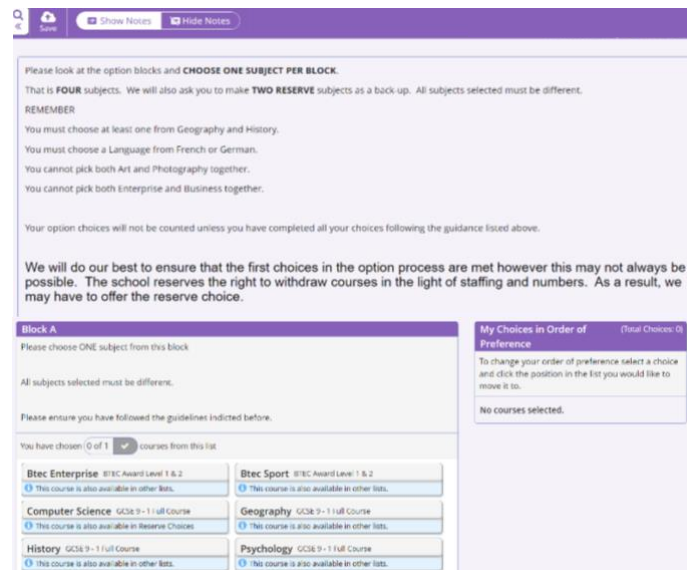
Save

Show Notes

Hide Notes

Please look at the option blocks and **CHOOSE ONE SUBJECT PER BLOCK**.

That is **FOUR** subjects. We will also ask you to make **TWO RESERVE** subjects as a back-up. All subjects selected must be different.

REMEMBER

You must choose at least one from Geography and History.

You must choose a Language from French or German.

You cannot pick both Art and Photography together.

You cannot pick both Enterprise and Business together.

Your option choices will not be counted unless you have completed all your choices following the guidance listed above.

We will do our best to ensure that the first choices in the option process are met however this may not always be possible. The school reserves the right to withdraw courses in the light of staffing and numbers. As a result, we may have to offer the reserve choice.

Block A

Please choose ONE subject from this block

All subjects selected must be different.

Please ensure you have followed the guidelines indicted before.

You have chosen 0 of 1 courses from this list

Btec Enterprise BTEC Award Level 1 & 2
This course is also available in other lists.

Btec Sport BTEC Award Level 1 & 2
This course is also available in other lists.

Computer Science GCSE 9 - 1 Full Course
This course is also available in Reserve Choices

Geography GCSE 9 - 1 Full Course
This course is also available in other lists.

History GCSE 9 - 1 Full Course
This course is also available in other lists.

Psychology GCSE 9 - 1 Full Course
This course is also available in other lists.

My Choices in Order of Preference (Total Choices: 0)

To change your order of preference select a choice and click the position in the list you would like to move it to.

No courses selected.